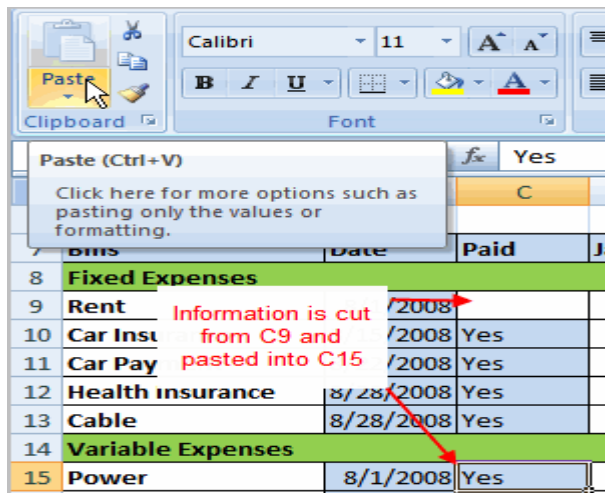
Paste

Clipboard

Calibri 11

A A

B I U A

Font

Paste (Ctrl+V)

Click here for more options such as pasting only the values or formatting.

fx Yes

C

| | | | |
|---|---|---|---|
| 7 | Bills | Date | Paid |
| 8 | Fixed Expenses | | |
| 9 | Rent | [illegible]/2008 | |
| 10 | Car Insu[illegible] | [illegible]/2008 | Yes |
| 11 | Car Pay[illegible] | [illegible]/2008 | Yes |
| 12 | Health Insurance | 8/28/2008 | Yes |
| 13 | Cable | 8/28/2008 | Yes |
| 14 | Variable Expenses | | |
| 15 | Power | 8/1/2008 | Yes |

Information is cut from C9 and pasted into C15